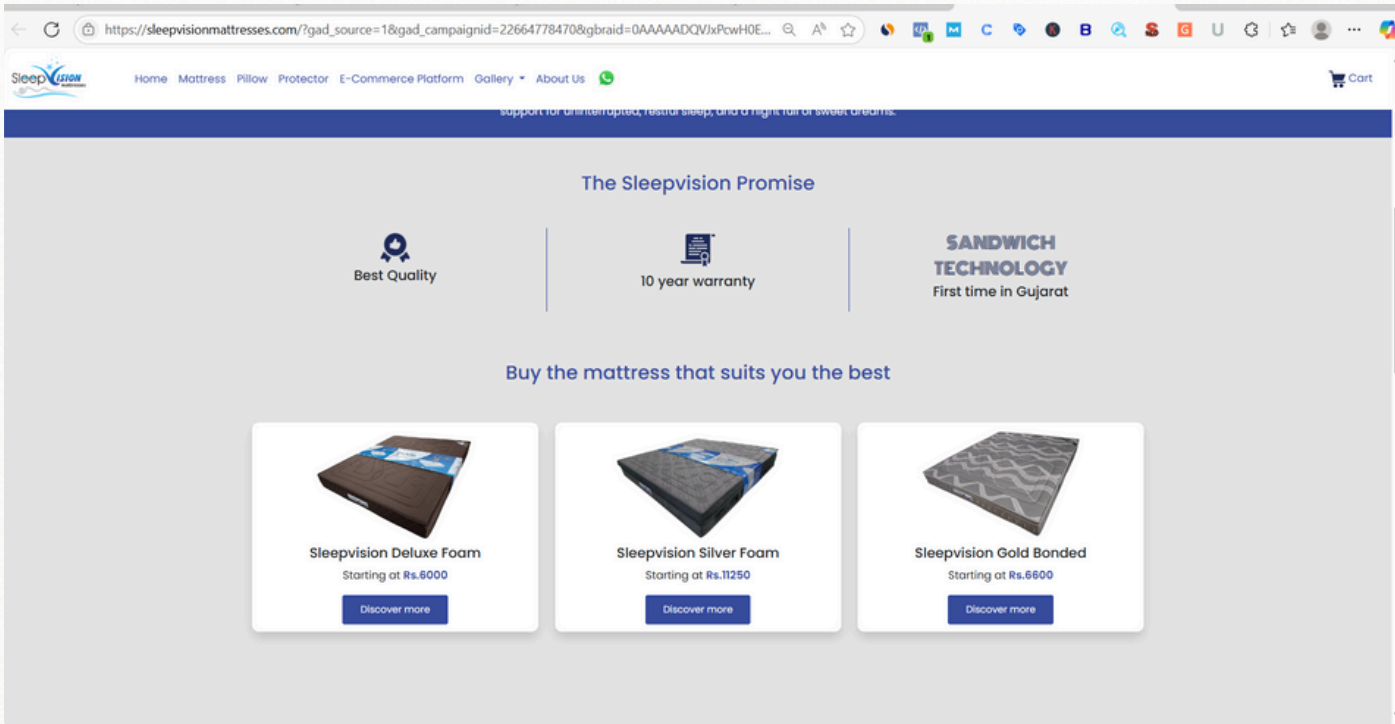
https://sleepvisionmattresses.com/?gad_source=1&gad_campaignid=22664778470&gbraid=0AAAAADQVJxPcwH0E...

SleepVision

Home Mattress Pillow Protector E-Commerce Platform Gallery About Us

Cart

support for uninterrupted, restful sleep, and a night full of sweet dreams.

The Sleepvision Promise

Best Quality

10 year warranty

SANDWICH TECHNOLOGY
First time in Gujarat

Buy the mattress that suits you the best

Sleepvision Deluxe Foam
Starting at Rs.6000
Discover more

Sleepvision Silver Foam
Starting at Rs.11250
Discover more

Sleepvision Gold Bonded
Starting at Rs.6600
Discover more